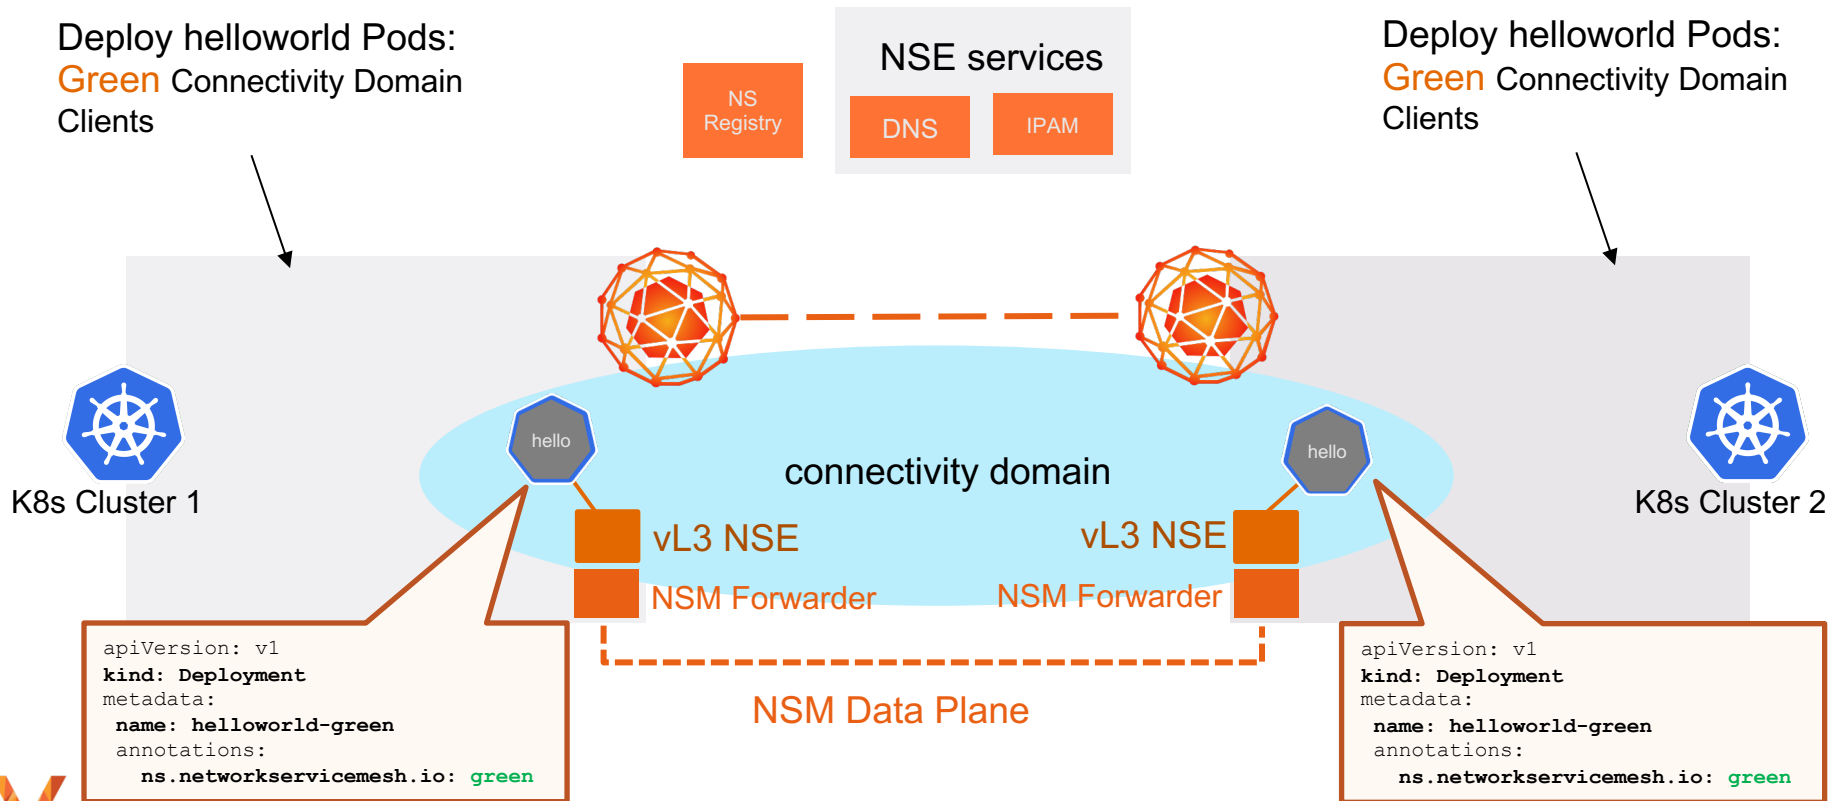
Deploy helloworld Pods:
Green Connectivity Domain
Clients

NS Registry

NSE services

DNS

IPAM

Deploy helloworld Pods:
Green Connectivity Domain
Clients

K8s Cluster 1

hello

connectivity domain

hello

K8s Cluster 2

vL3 NSE

vL3 NSE

NSM Forwarder

NSM Forwarder

apiVersion: v1
kind: Deployment
metadata:
 name: helloworld-green
 annotations:
  ns.networkservicemesh.io: green

NSM Data Plane

apiVersion: v1
kind: Deployment
metadata:
 name: helloworld-green
 annotations:
  ns.networkservicemesh.io: green